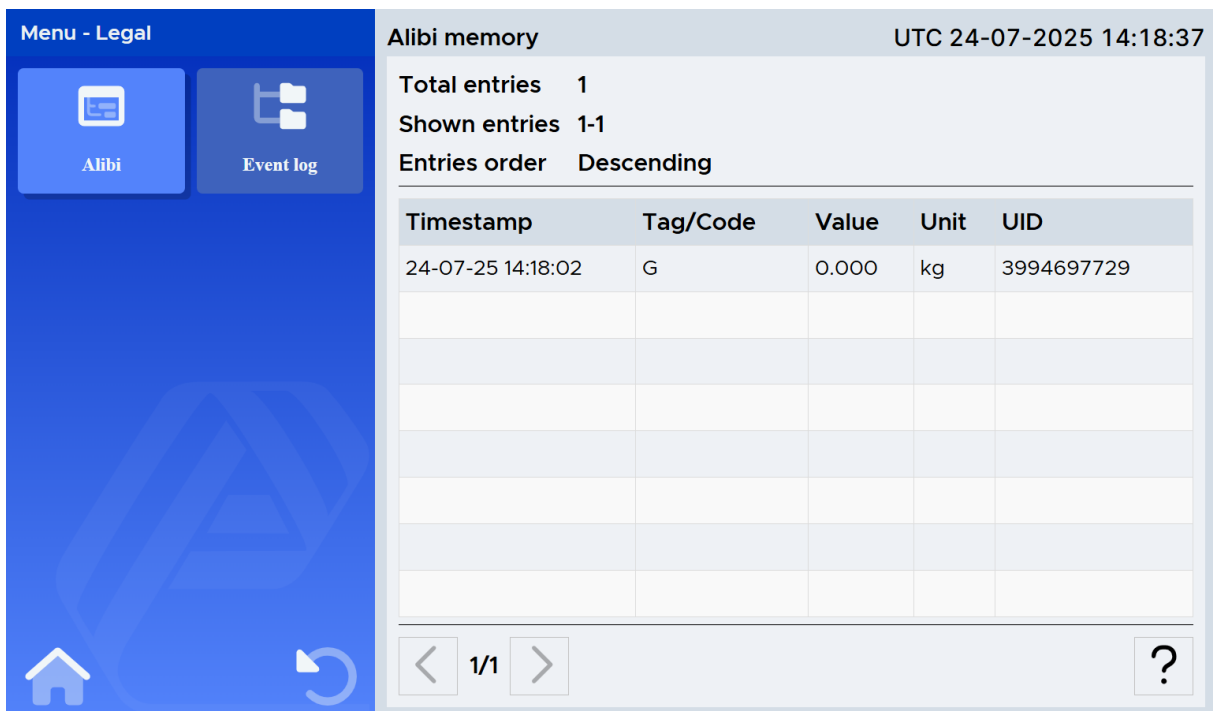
Menu - Legal

Alibi

Event log

Alibi memory

UTC 24-07-2025 14:18:37

Total entries 1

Shown entries 1-1

Entries order Descending

| Timestamp | Tag/Code | Value | Unit | UID |
|---|---|---|---|---|
| 24-07-25 14:18:02 | G | 0.000 | kg | 3994697729 |
| | | | | |
| | | | | |
| | | | | |
| | | | | |
| | | | | |
| | | | | |
| | | | | |

1/1

?